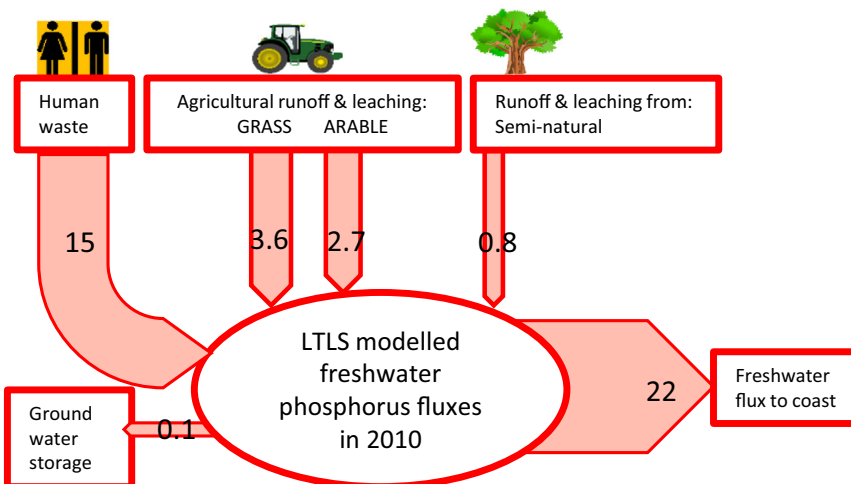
Human waste

Agricultural runoff & leaching:
GRASS ARABLE

Runoff & leaching from:
Semi-natural

15

3.6

2.7

0.8

LTLS modelled freshwater phosphorus fluxes in 2010

22

Freshwater flux to coast

Ground water storage

0.1